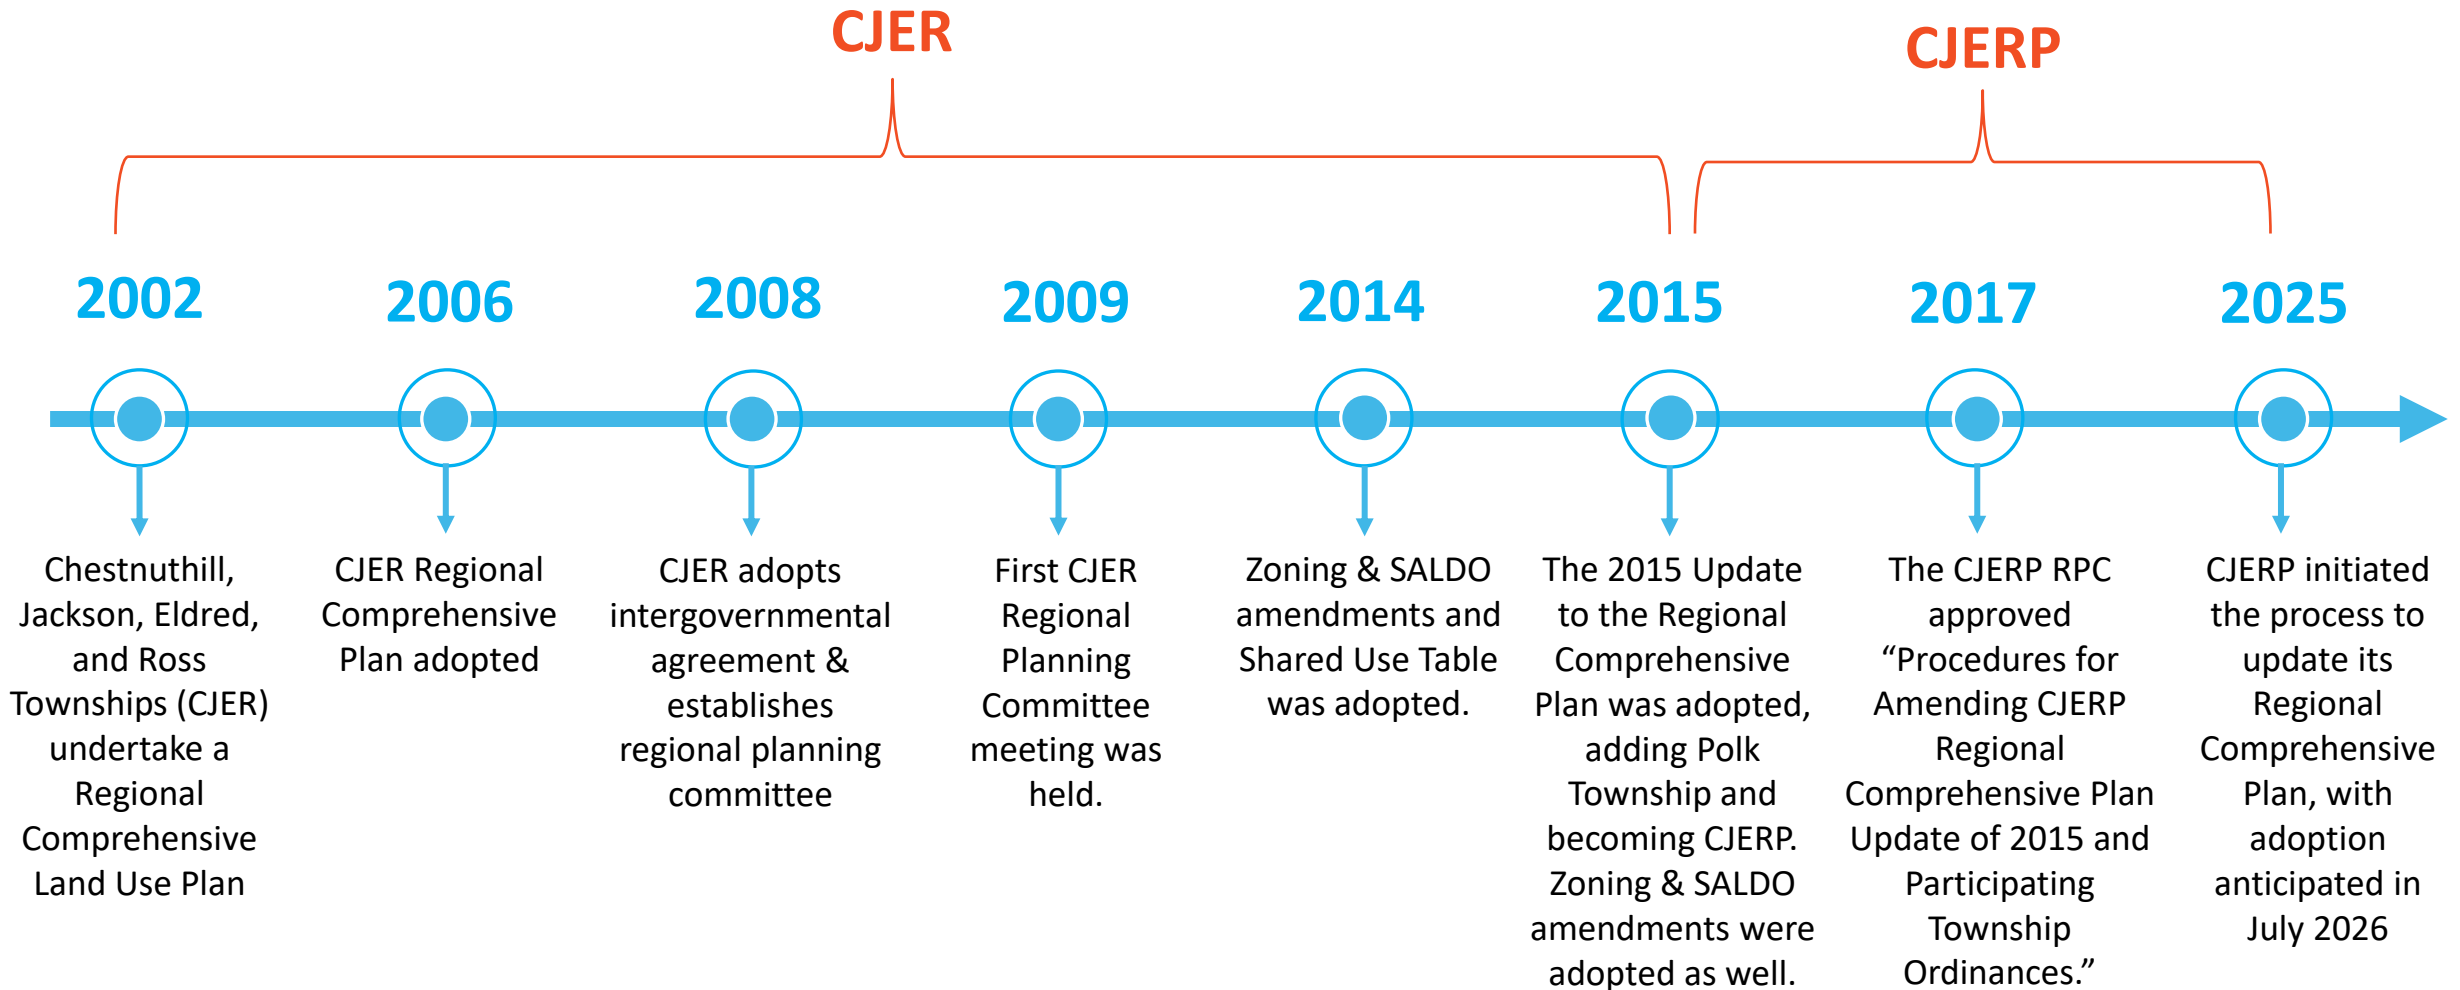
CJER

CJERP

2002

2006

2008

2009

2014

2015

2017

2025

Chestnuthill, Jackson, Eldred, and Ross Townships (CJER) undertake a Regional Comprehensive Land Use Plan

CJER Regional Comprehensive Plan adopted

CJER adopts intergovernmental agreement & establishes regional planning committee

First CJER Regional Planning Committee meeting was held.

Zoning & SALDO amendments and Shared Use Table was adopted.

The 2015 Update to the Regional Comprehensive Plan was adopted, adding Polk Township and becoming CJERP. Zoning & SALDO amendments were adopted as well.

The CJERP RPC approved “Procedures for Amending CJERP Regional Comprehensive Plan Update of 2015 and Participating Township Ordinances.”

CJERP initiated the process to update its Regional Comprehensive Plan, with adoption anticipated in July 2026